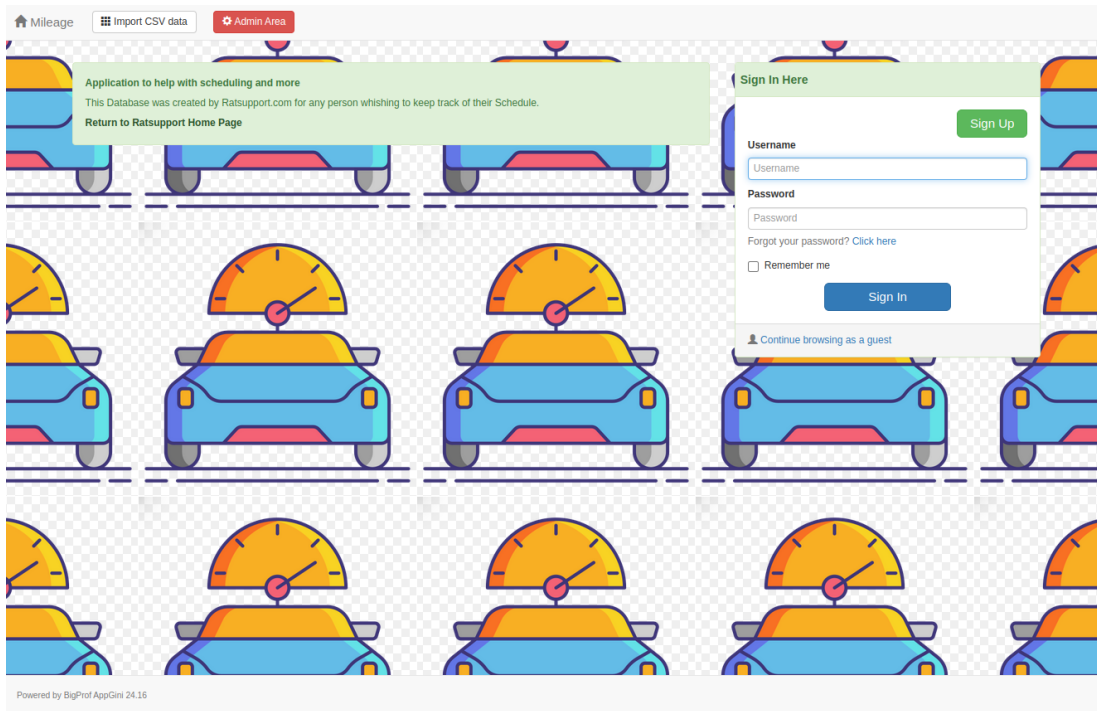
Mileage
Import CSV data
Admin Area

Application to help with scheduling and more
This Database was created by Ratsupport.com for any person whishing to keep track of their Schedule.
Return to Ratsupport Home Page

Sign In Here
Sign Up
Username
Username
Password
Password
Forgot your password? Click here
Remember me
Sign In
Continue browsing as a guest

Powered by BigProf AppGini 24.16